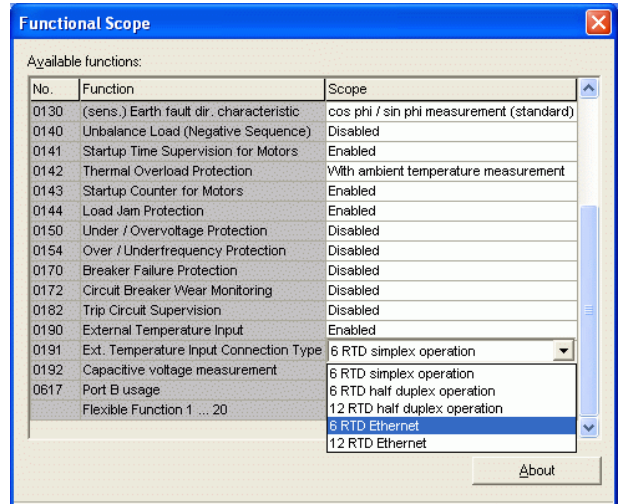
Functional Scope

Available functions:

| No. | Function | Scope |
|---|---|---|
| 0130 | (sens.) Earth fault dir. characteristic | cos phi / sin phi measurement (standard) |
| 0140 | Unbalance Load (Negative Sequence) | Disabled |
| 0141 | Startup Time Supervision for Motors | Enabled |
| 0142 | Thermal Overload Protection | With ambient temperature measurement |
| 0143 | Startup Counter for Motors | Enabled |
| 0144 | Load Jam Protection | Enabled |
| 0150 | Under / Overvoltage Protection | Disabled |
| 0154 | Over / Underfrequency Protection | Disabled |
| 0170 | Breaker Failure Protection | Disabled |
| 0172 | Circuit Breaker Wear Monitoring | Disabled |
| 0182 | Trip Circuit Supervision | Disabled |
| 0190 | External Temperature Input | Enabled |
| 0191 | Ext. Temperature Input Connection Type | 6 RTD simplex operation |
| 0192 | Capacitive voltage measurement | 6 RTD simplex operation |
| 0617 | Port B usage | 6 RTD half duplex operation |
| | Flexible Function 1 ... 20 | 12 RTD half duplex operation |

6 RTD Ethernet
12 RTD Ethernet

About